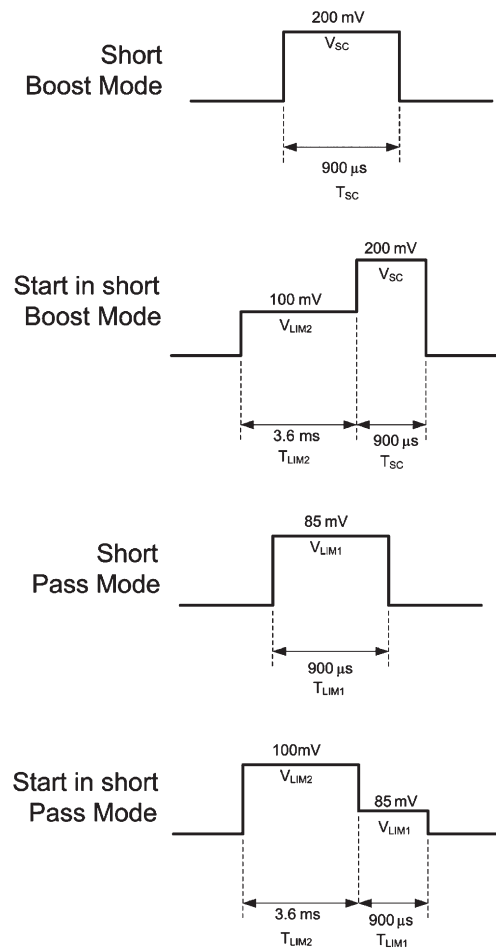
Short Boost Mode

200 mV
$V_{SC}$

900 µs
$T_{SC}$

Start in short Boost Mode

200 mV
$V_{SC}$

100 mV
$V_{LIM2}$

3.6 ms
$T_{LIM2}$

900 µs
$T_{SC}$

Short Pass Mode

85 mV
$V_{LIM1}$

900 µs
$T_{LIM1}$

Start in short Pass Mode

100mV
$V_{LIM2}$

85 mV
$V_{LIM1}$

3.6 ms
$T_{LIM2}$

900 µs
$T_{LIM1}$